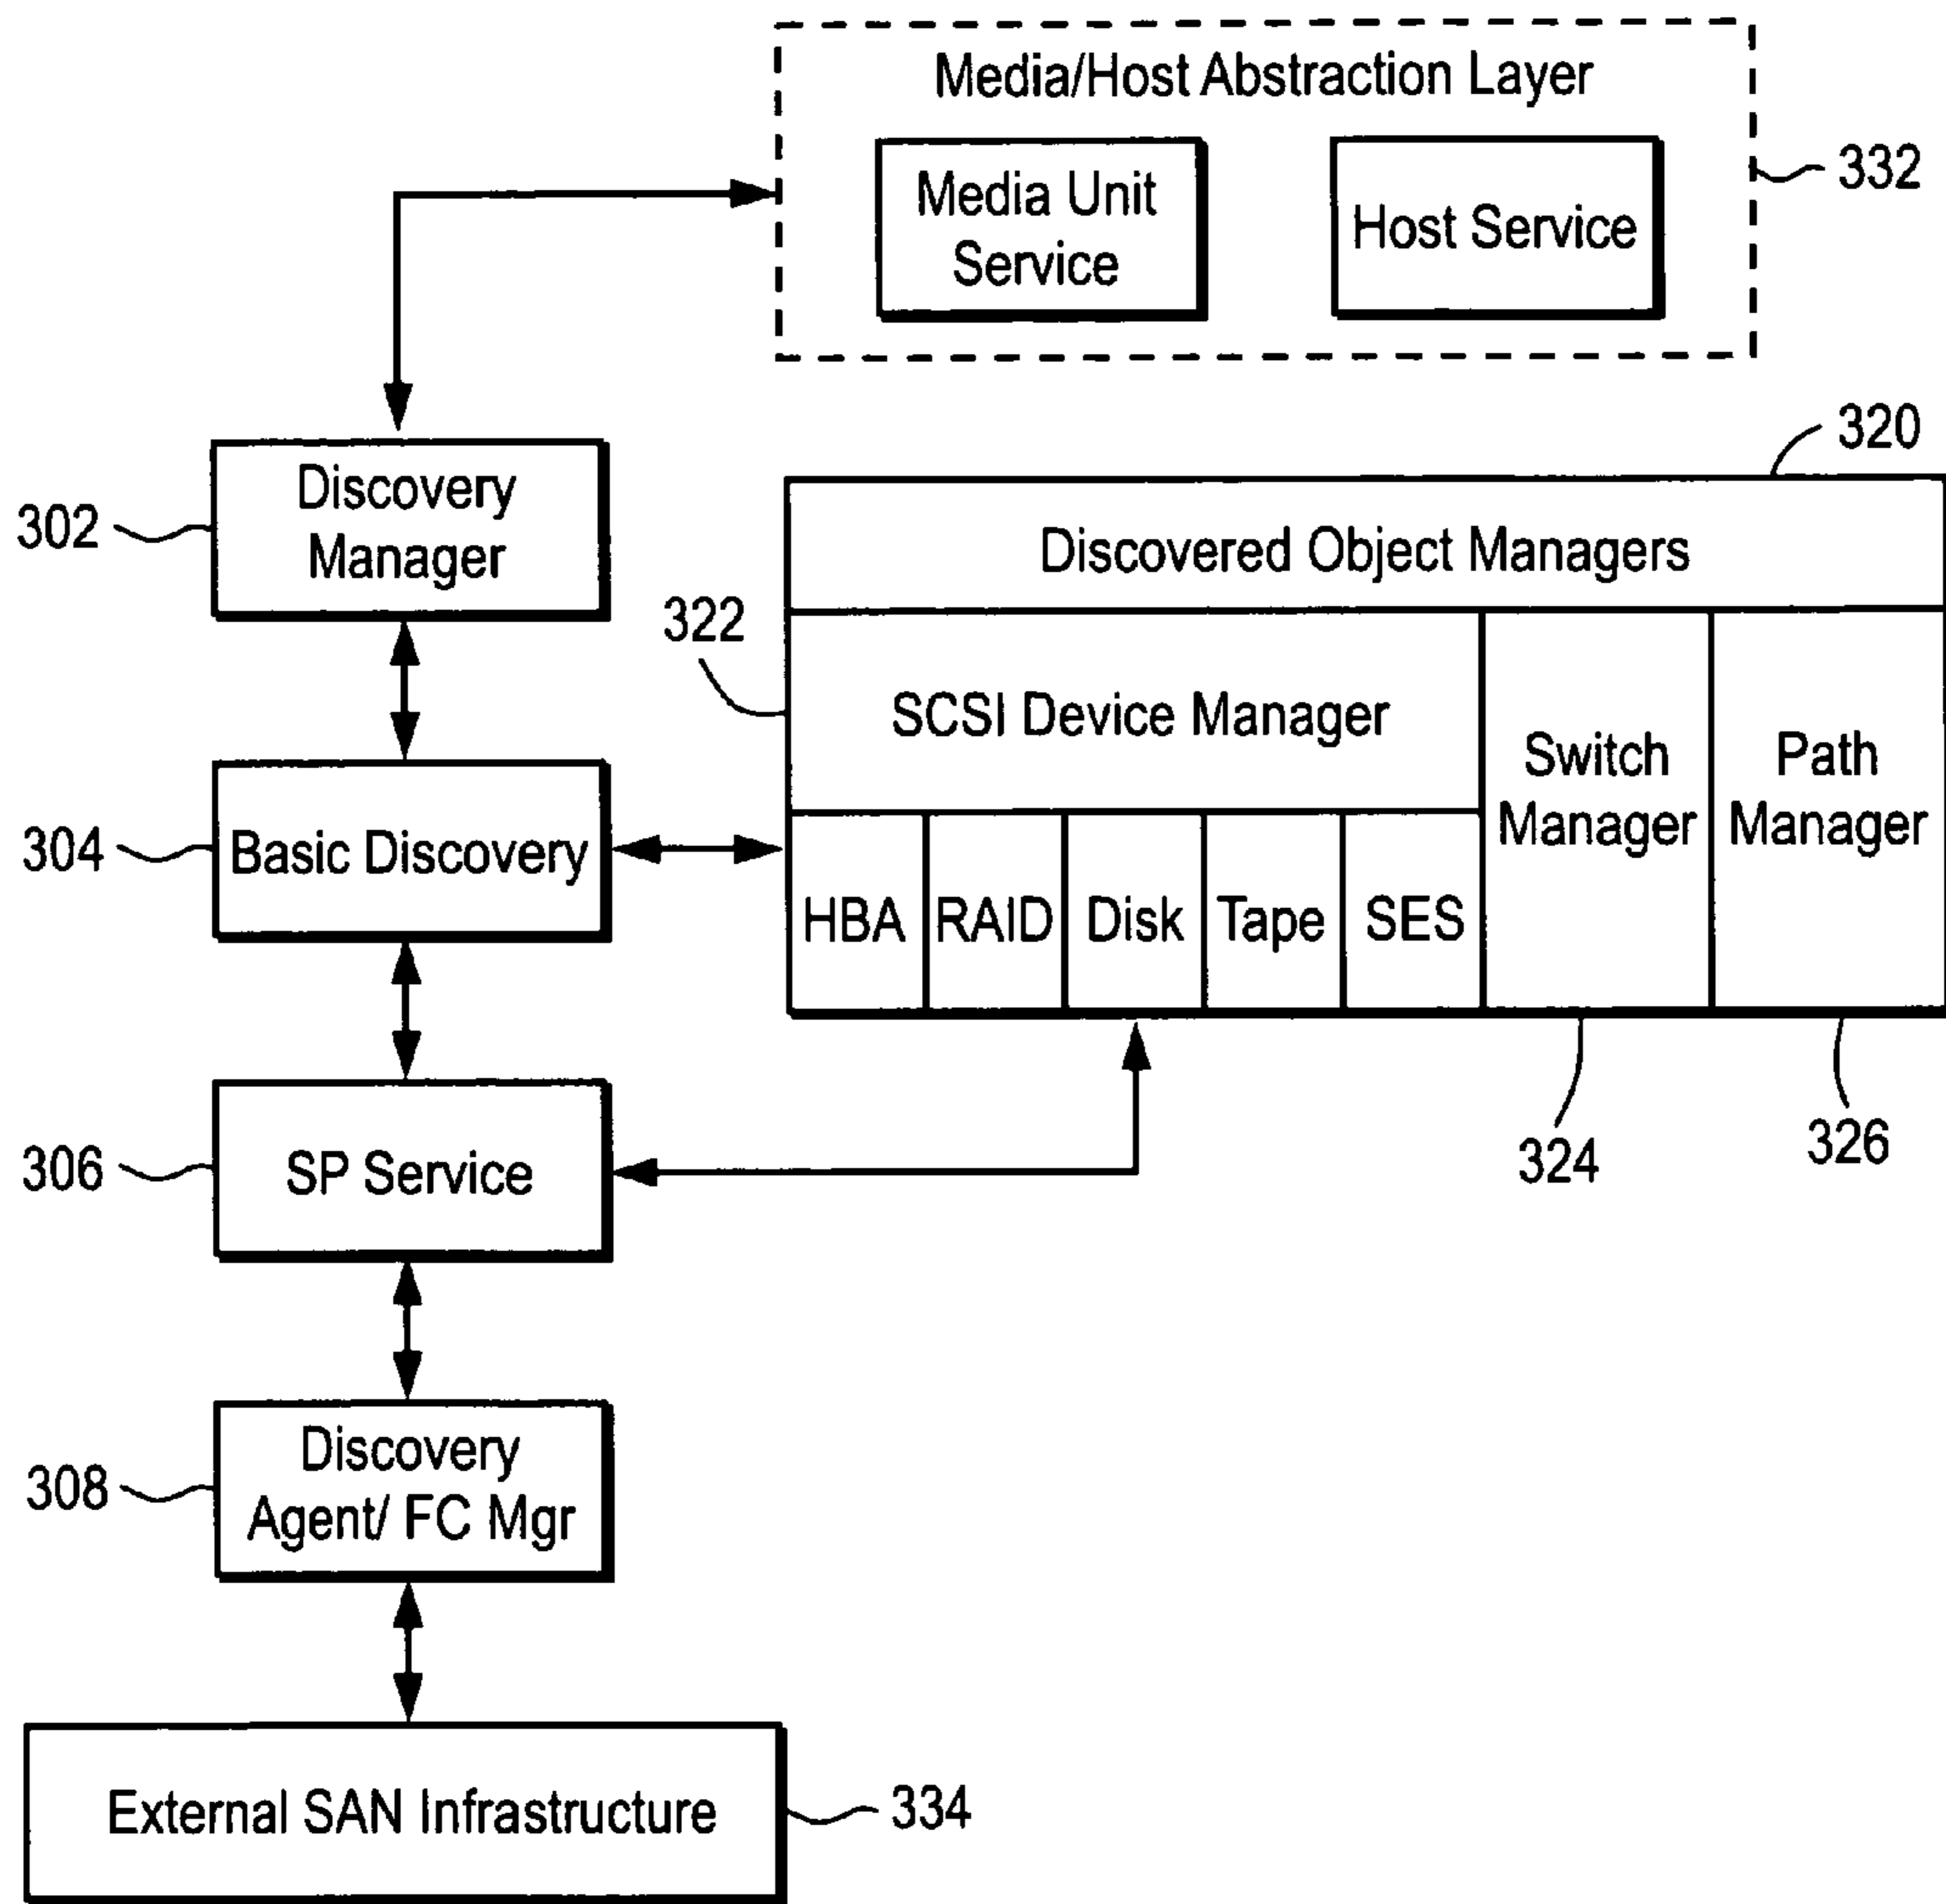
Media/Host Abstraction Layer

Media Unit Service

Host Service

332

320

302

Discovery Manager

Discovered Object Managers

322

SCSI Device Manager

Switch Manager

Path Manager

304

Basic Discovery

HBA

RAID

Disk

Tape

SES

324

326

306

SP Service

308

Discovery Agent/ FC Mgr

External SAN Infrastructure

334